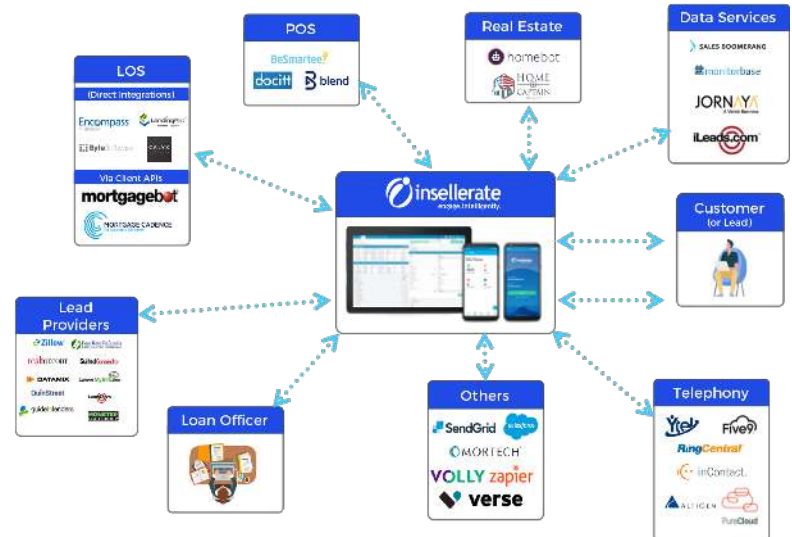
POS
BeSmartee
docitt
blend

Real Estate
homebot
HOME CAPTAIN

Data Services
SALES BOOMERANG
monitorbase
JORNAYA
A Verisk Business
iLeads.com

LOS
(Direct Integrations)
Encompass
LendingPad
Byte Software
CALYX
Via Client APIs
mortgagebot
MORTGAGE CADENCE

insellerate
engage intelligently.

Customer
(or Lead)

Lead Providers
Zillow
Free Rate Update
lendingtree
SuiteLeads
DATAMIX
LowerMyBills
QuinStreet
LeadPoint
guideToLenders
MONEYTREE

Loan Officer

Others
SendGrid
salesforce
MORTECH
VOLLY
zapier
verse

Telephony
Ytel
Five9
RingCentral
inContact
ALTIGEN
PureCloud